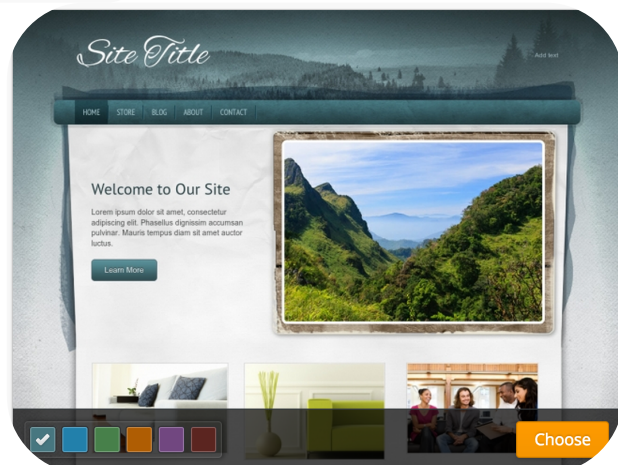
Site Title

Add text

HOME STORE BLOG ABOUT CONTACT

Welcome to Our Site

Lorem ipsum dolor sit amet, consectetur adipiscing elit. Phasellus dignissim accumsan pulvinar. Mauris tempus diam sit amet auctor luctus.

Learn More

Choose